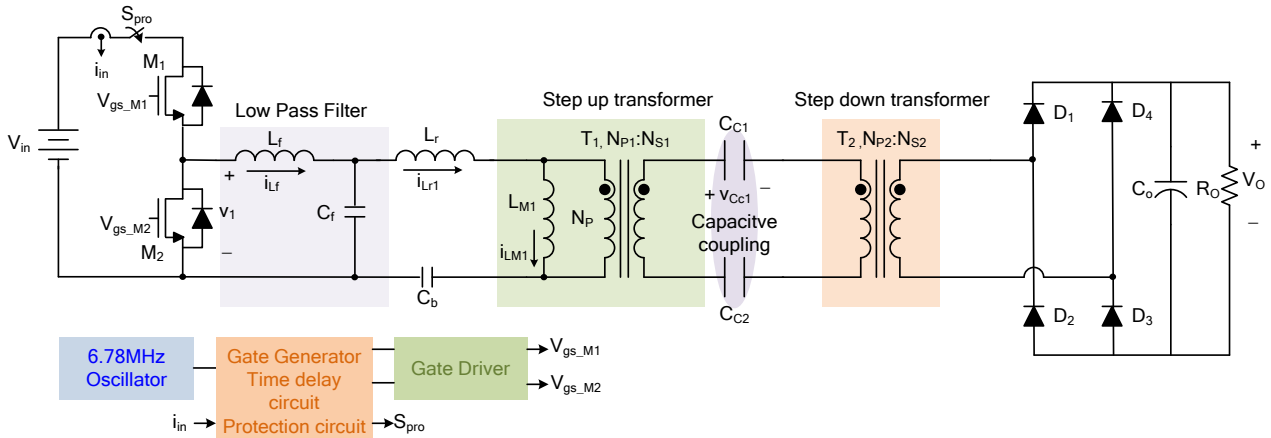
$S_{pro}$
$i_{in}$
$M_1$
$V_{gs\_M1}$
$V_{in}$
Low Pass Filter
$L_f$
+
$i_{Lf}$
$v_1$
$V_{gs\_M2}$
$M_2$
–
$C_f$
$L_r$
$i_{Lr1}$
$C_b$
Step up transformer
$T_1, N_{P1}:N_{S1}$
$L_{M1}$
$N_P$
$i_{LM1}$
$C_{C1}$
+ $v_{Cc1}$ –
Capacitve coupling
$C_{C2}$
Step down transformer
$T_2, N_{P2}:N_{S2}$
$D_1$
$D_4$
$C_o$
$R_O$
+
$V_O$
$D_2$
$D_3$
6.78MHz Oscillator
Gate Generator
Time delay circuit
Gate Driver
$V_{gs\_M1}$
$V_{gs\_M2}$
$i_{in}$
Protection circuit
$S_{pro}$